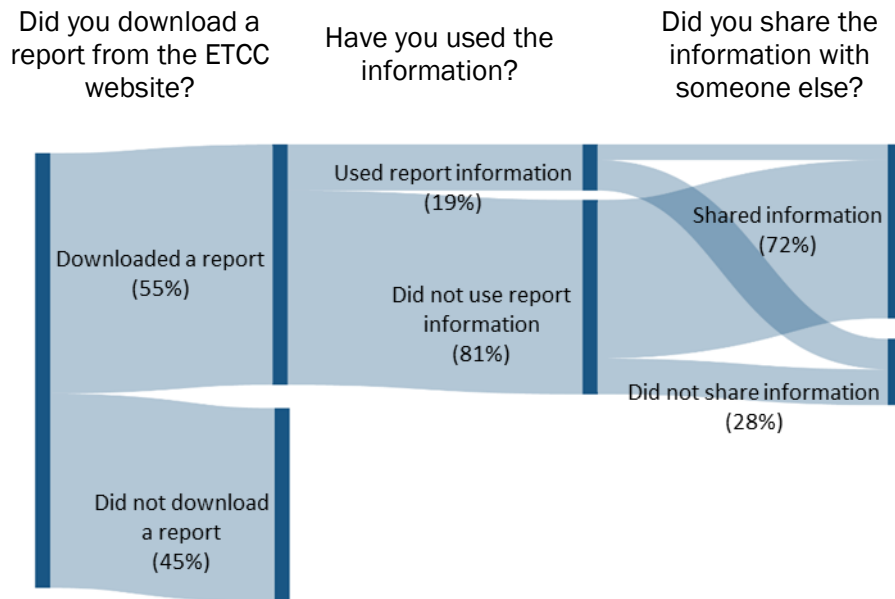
Did you download a report from the ETCC website?

Have you used the information?

Did you share the information with someone else?

Downloaded a report (55%)

Used report information (19%)

Shared information (72%)

Did not use report information (81%)

Did not share information (28%)

Did not download a report (45%)